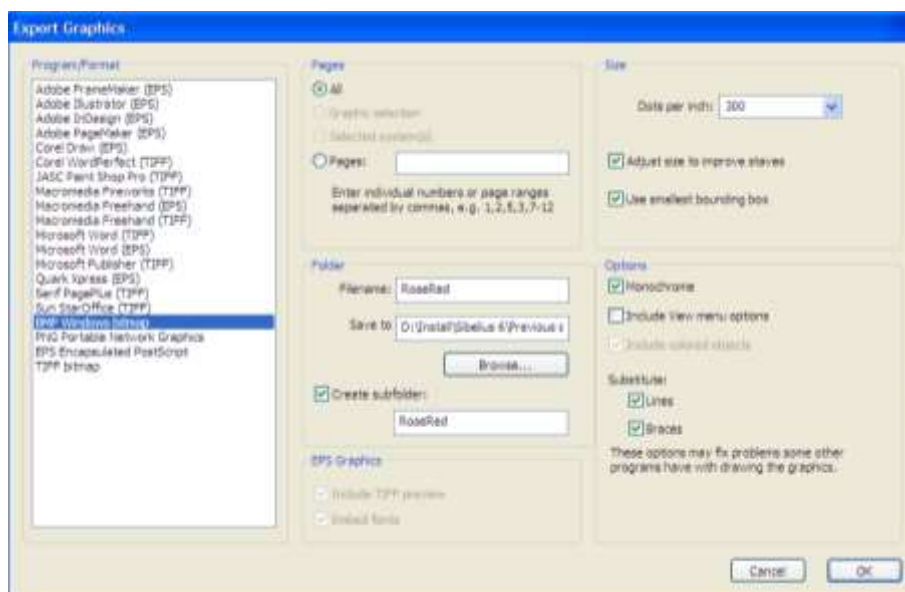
Export Graphics

Program/Format

Adobe FrameMaker (EPS)
Adobe Illustrator (EPS)
Adobe InDesign (EPS)
Adobe PageMaker (EPS)
Corel Draw (EPS)
Corel WordPerfect (TIFF)
JASC Paint Shop Pro (TIFF)
Macromedia Fireworks (TIFF)
Macromedia Freehand (EPS)
Macromedia Freehand (TIFF)
Microsoft Word (TIFF)
Microsoft Word (EPS)
Microsoft Publisher (TIFF)
Quark Xpress (EPS)
Serif PagePlus (TIFF)
Sun StarOffice (TIFF)
BMP Windows bitmap
PNG Portable Network Graphics
EPS Encapsulated PostScript
TIFF bitmap

Pages

All

Graphic selection

Selected system(s)

Pages:

Enter individual numbers or page ranges separated by commas, e.g. 1,2,5,3,7-12

Folder

Filename: RoseRed

Save to D:\Install\Sibelius 6\Previous s

Browse...

Create subfolder:

RoseRed

EPS Graphics

Include TIFF preview

Embed fonts

Size

Dots per inch: 300

Adjust size to improve staves

Use smallest bounding box

Options

Monochrome

Include View menu options

Include colored objects

Substitute:

Lines

Braces

These options may fix problems some other programs have with drawing the graphics.

Cancel

OK